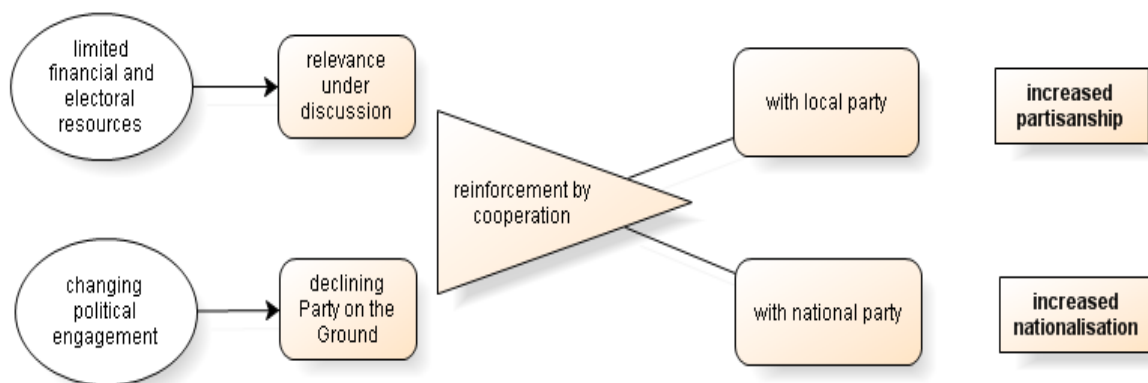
limited financial and electoral resources

relevance under discussion

changing political engagement

declining Party on the Ground

reinforcement by cooperation

with local party

with national party

increased partisanship

increased nationalisation